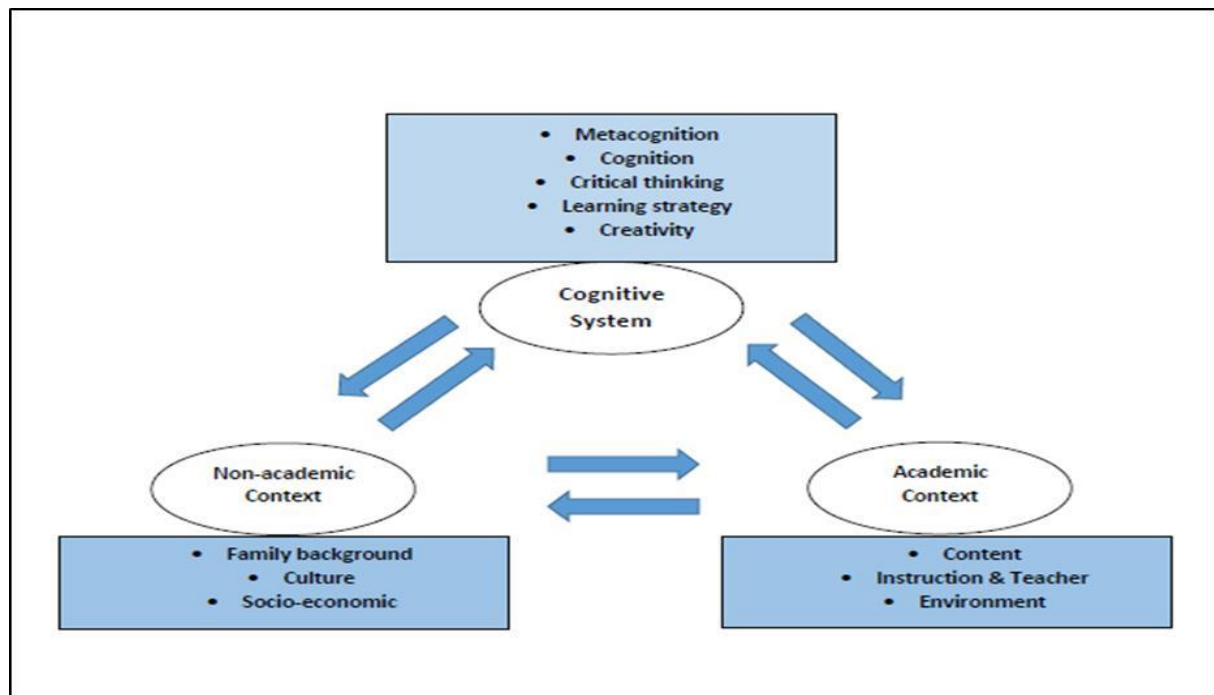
- Metacognition
- Cognition
- Critical thinking
- Learning strategy
- Creativity

Cognitive System

Non-academic Context

Academic Context

- Family background
- Culture
- Socio-economic

- Content
- Instruction & Teacher
- Environment